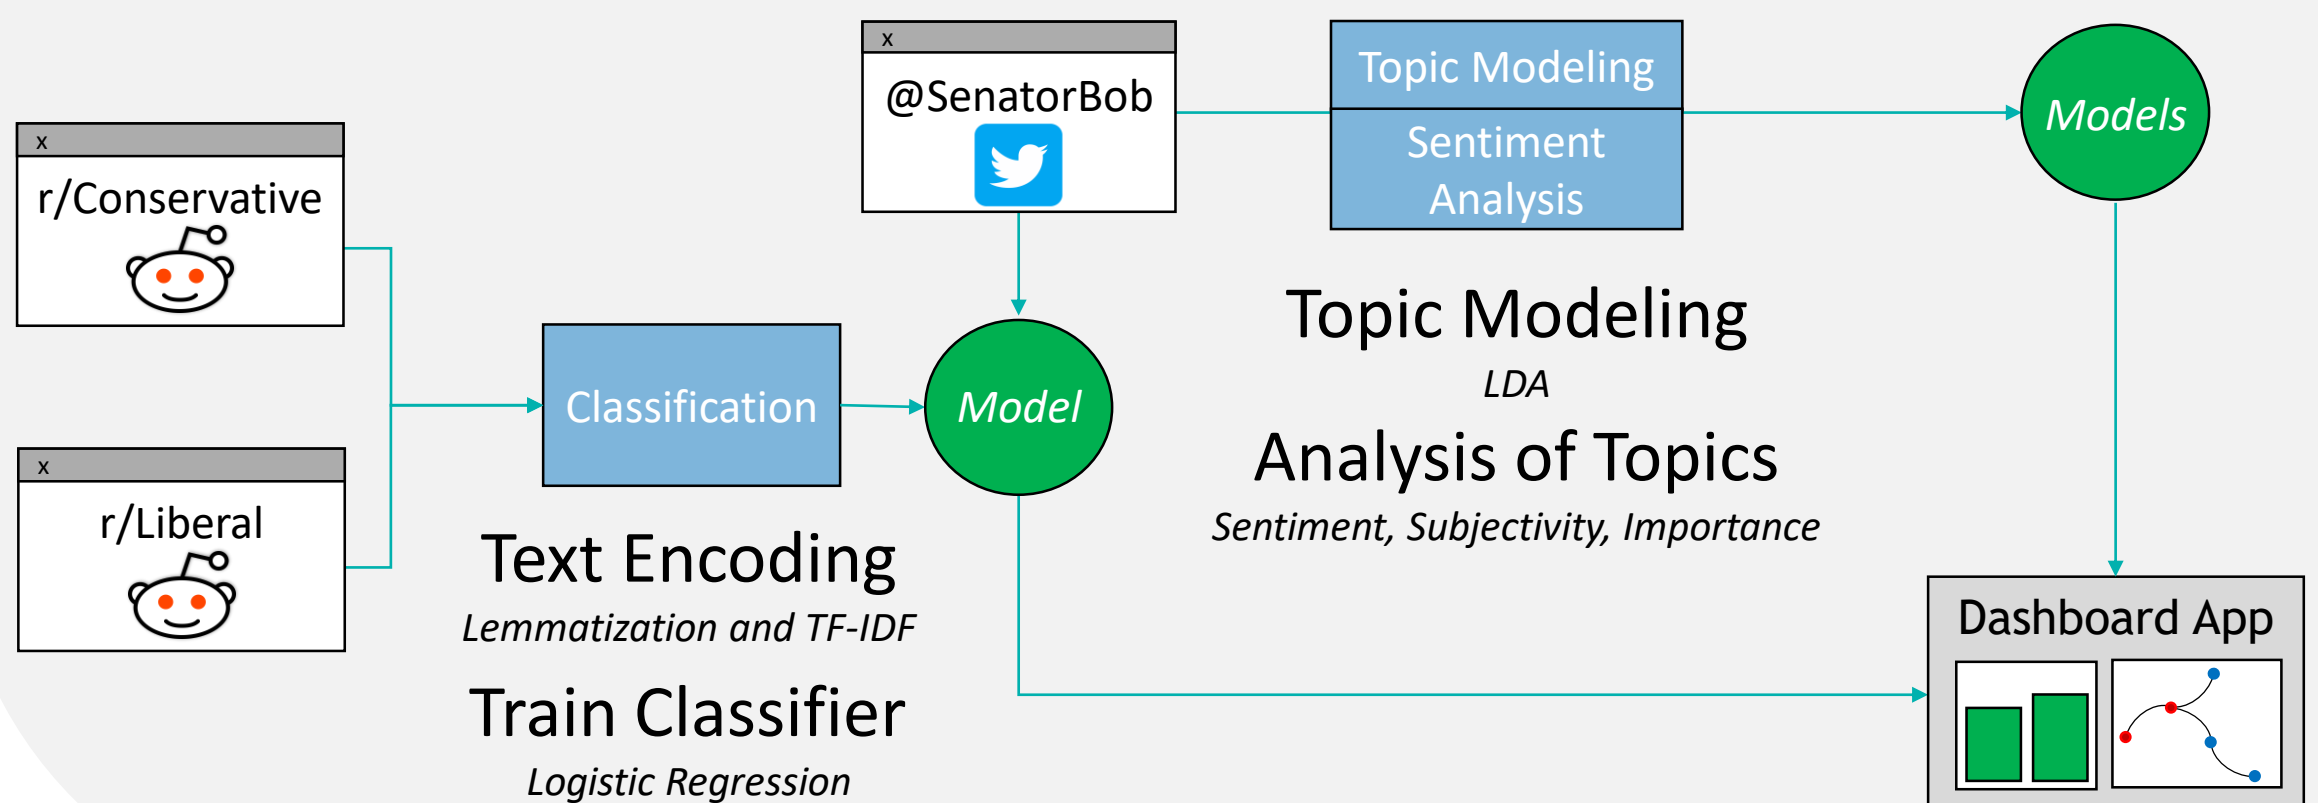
x
r/Conservative

x
r/Liberal

Classification

Text Encoding
Lemmatization and TF-IDF

Train Classifier
Logistic Regression

x
@SenatorBob

Model

Topic Modeling
Sentiment Analysis

Models

Topic Modeling
LDA

Analysis of Topics
Sentiment, Subjectivity, Importance

Dashboard App